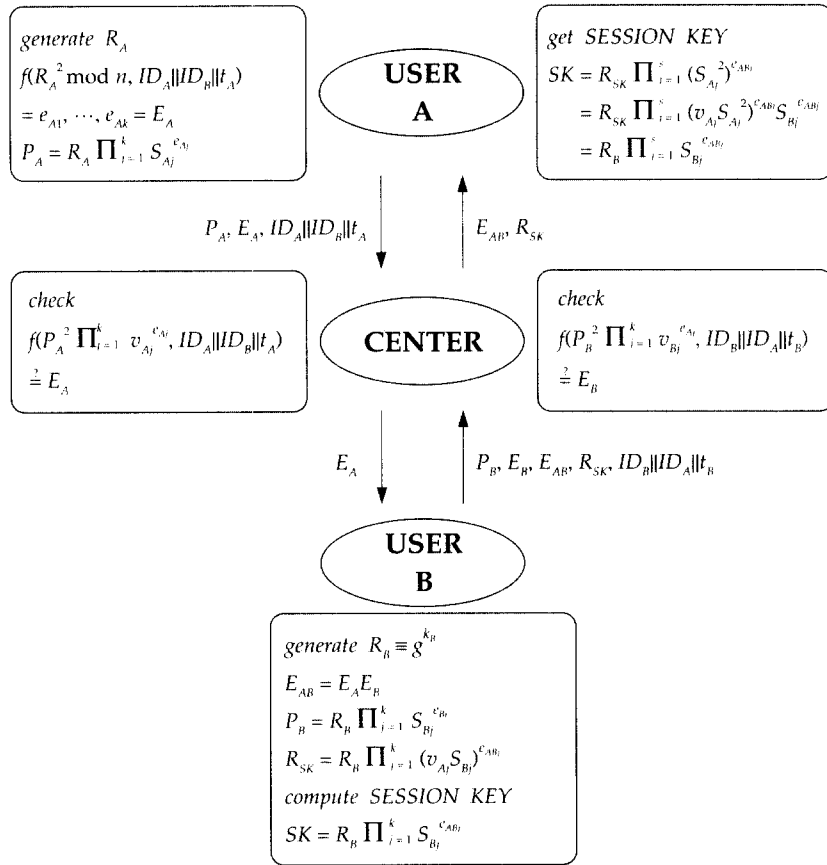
*generate* $R_A$
$f(R_A{}^2 \bmod n, ID_A \| ID_B \| t_A)$
$= e_{A1}, \cdots, e_{Ak} = E_A$
$P_A = R_A \prod_{j=1}^{k} S_{Aj}^{e_{Aj}}$

USER A

*get SESSION KEY*
$SK = R_{SK} \prod_{j=1}^{s} (S_{Aj}{}^2)^{e_{ABj}}$
$= R_{SK} \prod_{j=1}^{s} (v_{Aj} S_{Aj}{}^2)^{e_{ABj}} S_{Bj}^{e_{ABj}}$
$= R_B \prod_{j=1}^{s} S_{Bj}^{e_{ABj}}$

$P_A, E_A, ID_A \| ID_B \| t_A$

$E_{AB}, R_{SK}$

*check*
$f(P_A{}^2 \prod_{j=1}^{k} v_{Aj}^{e_{Aj}}, ID_A \| ID_B \| t_A)$
$\stackrel{?}{=} E_A$

CENTER

*check*
$f(P_B{}^2 \prod_{j=1}^{k} v_{Bj}^{e_{Aj}}, ID_B \| ID_A \| t_B)$
$\stackrel{?}{=} E_B$

$E_A$

$P_B, E_B, E_{AB}, R_{SK}, ID_B \| ID_A \| t_B$

USER B

*generate* $R_B \equiv g^{k_B}$
$E_{AB} = E_A E_B$
$P_B = R_B \prod_{j=1}^{k} S_{Bj}^{e_{Bj}}$
$R_{SK} = R_B \prod_{j=1}^{k} (v_{Aj} S_{Bj})^{e_{ABj}}$
*compute SESSION KEY*
$SK = R_B \prod_{j=1}^{k} S_{Bj}^{e_{ABj}}$